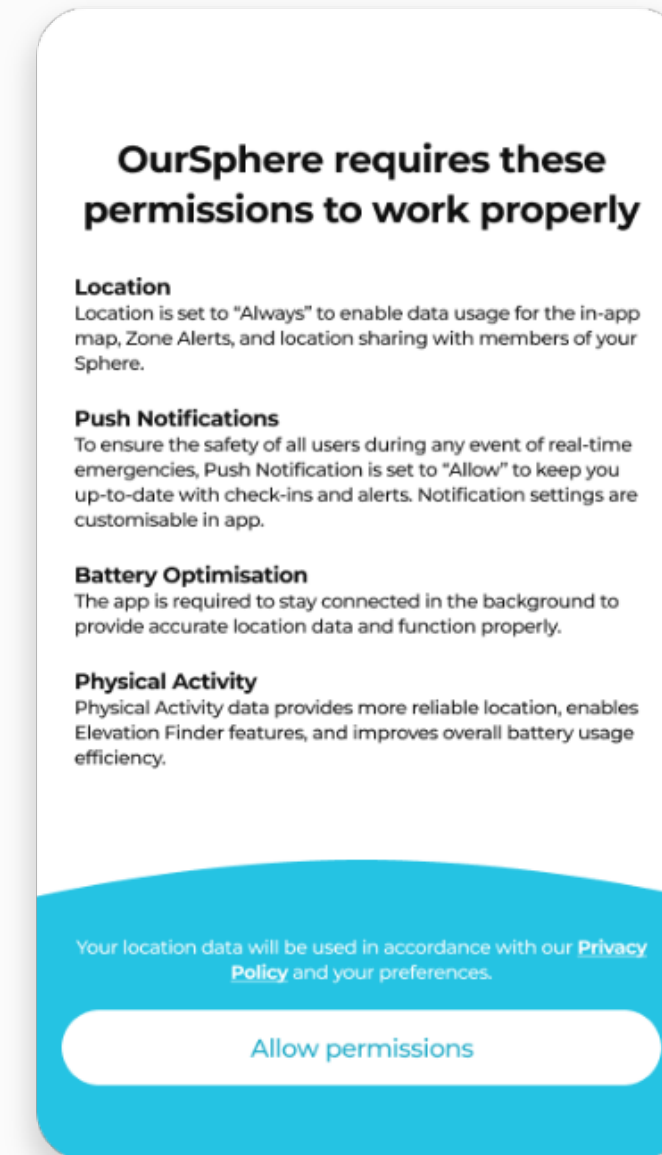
OurSphere requires these permissions to work properly

Location
Location is set to "Always" to enable data usage for the in-app map, Zone Alerts, and location sharing with members of your Sphere.

Push Notifications
To ensure the safety of all users during any event of real-time emergencies, Push Notification is set to "Allow" to keep you up-to-date with check-ins and alerts. Notification settings are customisable in app.

Battery Optimisation
The app is required to stay connected in the background to provide accurate location data and function properly.

Physical Activity
Physical Activity data provides more reliable location, enables Elevation Finder features, and improves overall battery usage efficiency.

Your location data will be used in accordance with our Privacy Policy and your preferences.

Allow permissions